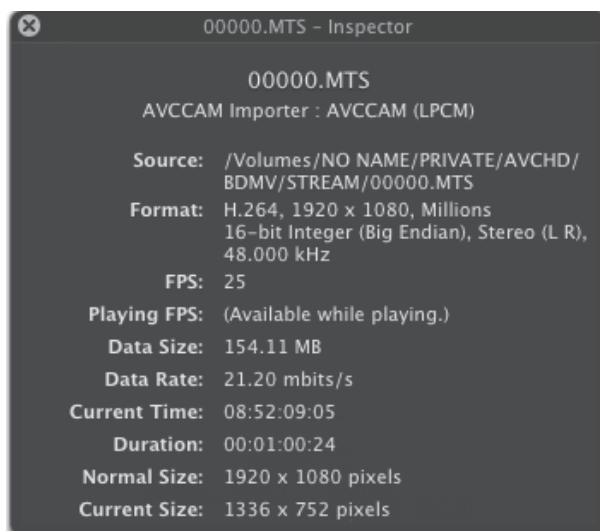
00000.MTS – Inspector

00000.MTS
AVCCAM Importer : AVCCAM (LPCM)

Source: /Volumes/NO NAME/PRIVATE/AVCHD/BDMV/STREAM/00000.MTS

Format: H.264, 1920 x 1080, Millions
16-bit Integer (Big Endian), Stereo (L R), 48.000 kHz

FPS: 25

Playing FPS: (Available while playing.)

Data Size: 154.11 MB

Data Rate: 21.20 mbits/s

Current Time: 08:52:09:05

Duration: 00:01:00:24

Normal Size: 1920 x 1080 pixels

Current Size: 1336 x 752 pixels